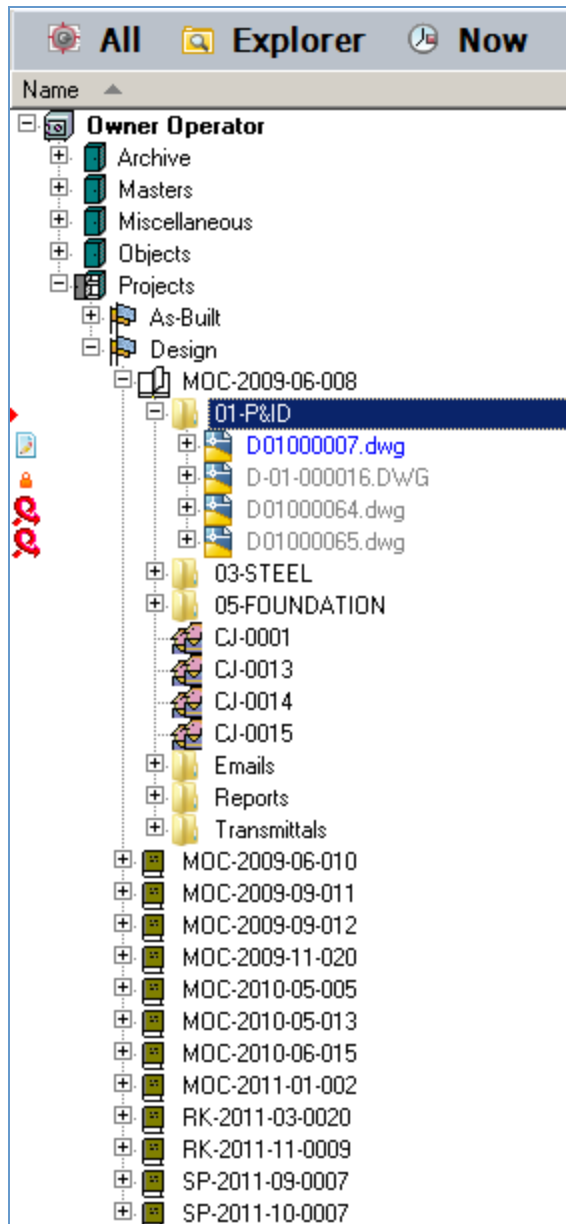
All Explorer Now

Name

Owner Operator
Archive
Masters
Miscellaneous
Objects
Projects
As-Built
Design
MOC-2009-06-008
01-P&ID
D01000007.dwg
D-01-000016.DWG
D01000064.dwg
D01000065.dwg
03-STEEL
05-FOUNDATION
CJ-0001
CJ-0013
CJ-0014
CJ-0015
Emails
Reports
Transmittals
MOC-2009-06-010
MOC-2009-09-011
MOC-2009-09-012
MOC-2009-11-020
MOC-2010-05-005
MOC-2010-05-013
MOC-2010-06-015
MOC-2011-01-002
RK-2011-03-0020
RK-2011-11-0009
SP-2011-09-0007
SP-2011-10-0007